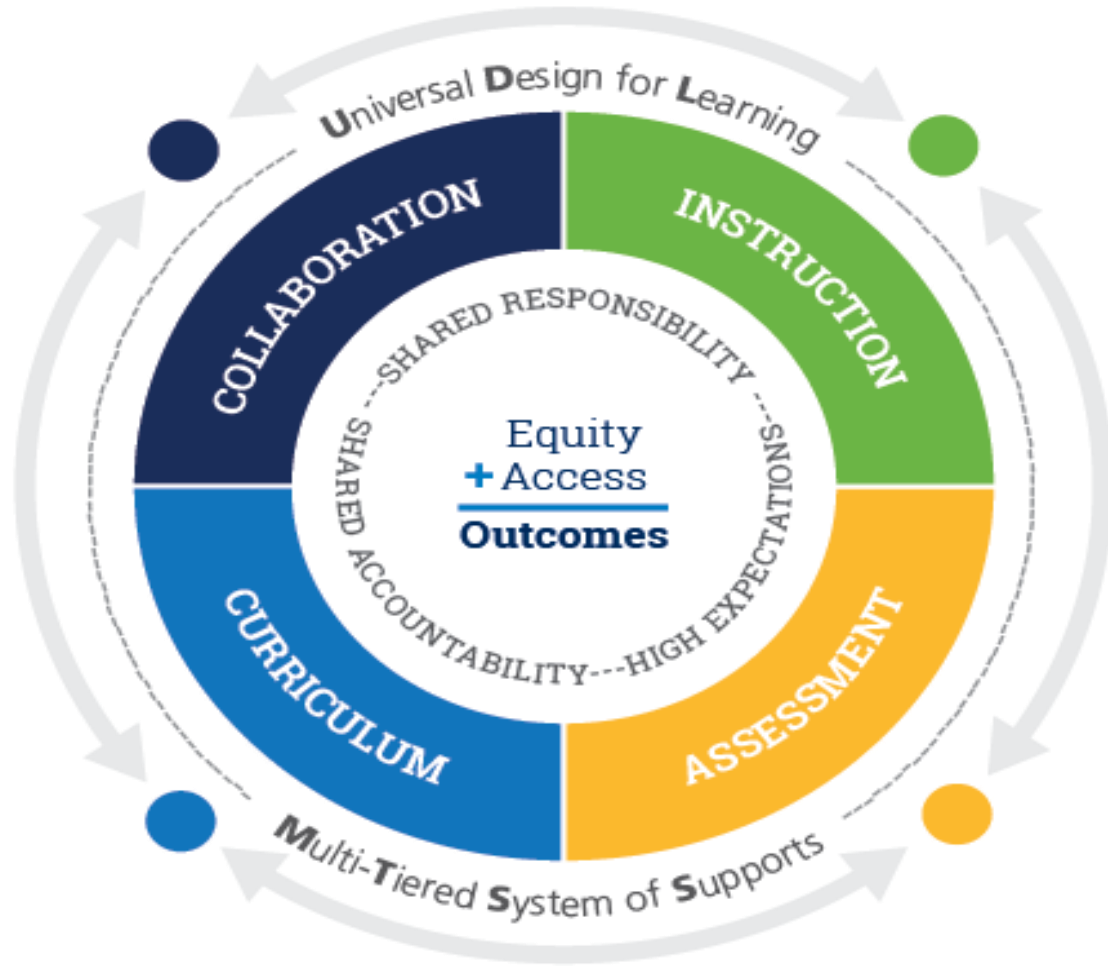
Universal Design for Learning

COLLABORATION

INSTRUCTION

SHARED RESPONSIBILITY

SHARED ACCOUNTABILITY

HIGH EXPECTATIONS

Equity
+ Access
Outcomes

CURRICULUM

ASSESSMENT

Multi-Tiered System of Supports